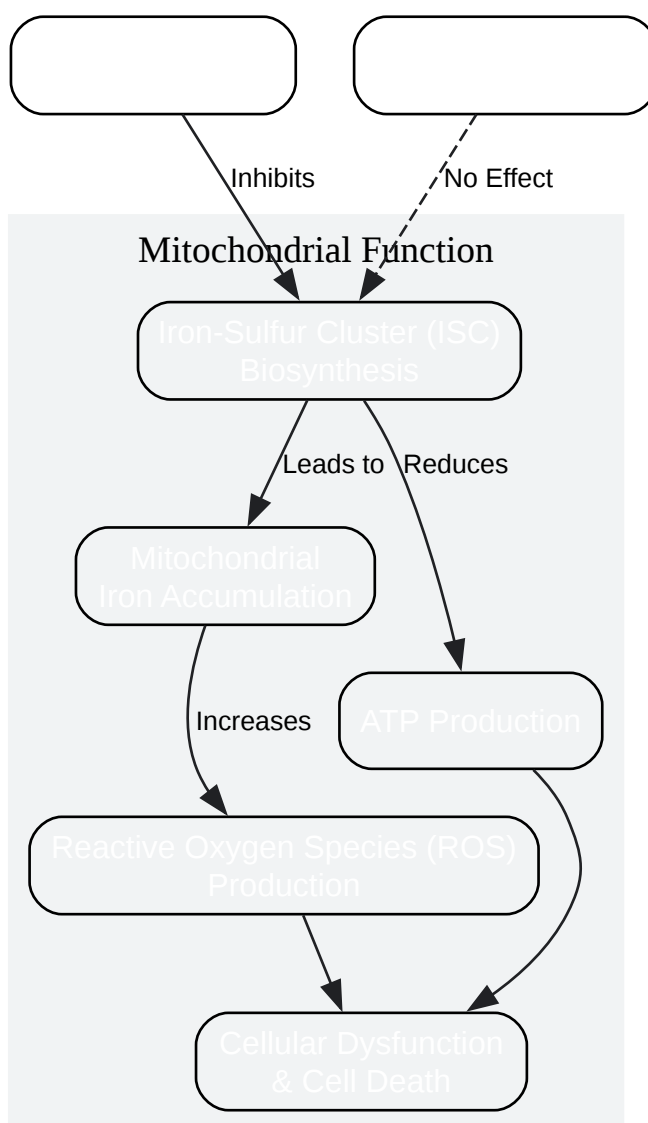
Inhibits

No Effect

Mitochondrial Function

Iron-Sulfur Cluster (ISC) Biosynthesis

Leads to

Reduces

Mitochondrial Iron Accumulation

Increases

ATP Production

Reactive Oxygen Species (ROS) Production

Cellular Dysfunction & Cell Death